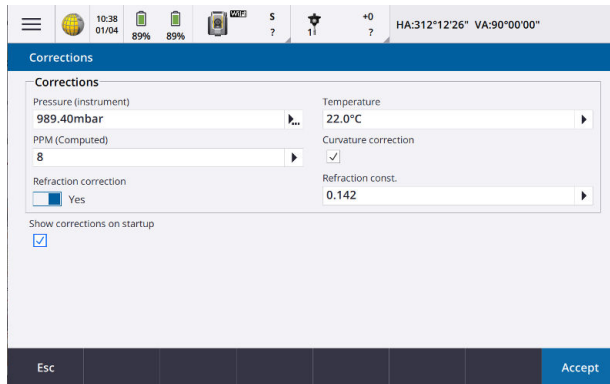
10:38
01/04
89%
89%
WiFi
S
?
1
+0
?
HA:312°12'26" VA:90°00'00"

Corrections

Corrections

Pressure (instrument)
989.40mbar

Temperature
22.0°C

PPM (Computed)
8

Curvature correction

Refraction correction
Yes

Refraction const.
0.142

Show corrections on startup

Esc

Accept